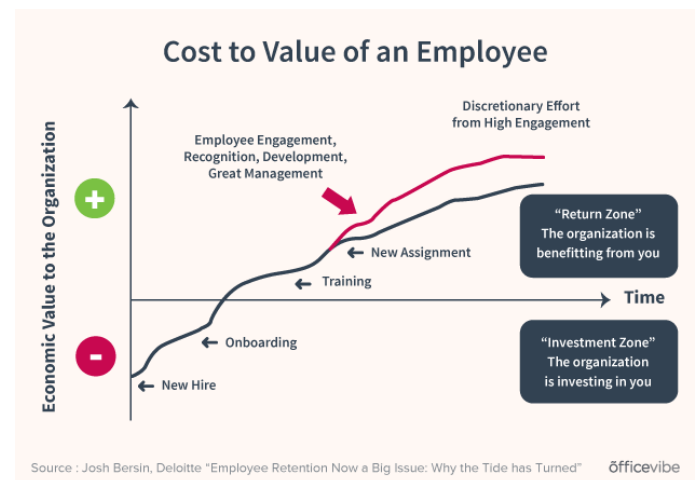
Cost to Value of an Employee

Economic Value to the Organization

+

-

Discretionary Effort from High Engagement

Employee Engagement, Recognition, Development, Great Management

New Assignment

Training

Time

Onboarding

New Hire

"Return Zone" The organization is benefitting from you

"Investment Zone" The organization is investing in you

Source : Josh Bersin, Deloitte "Employee Retention Now a Big Issue: Why the Tide has Turned"

officevibe